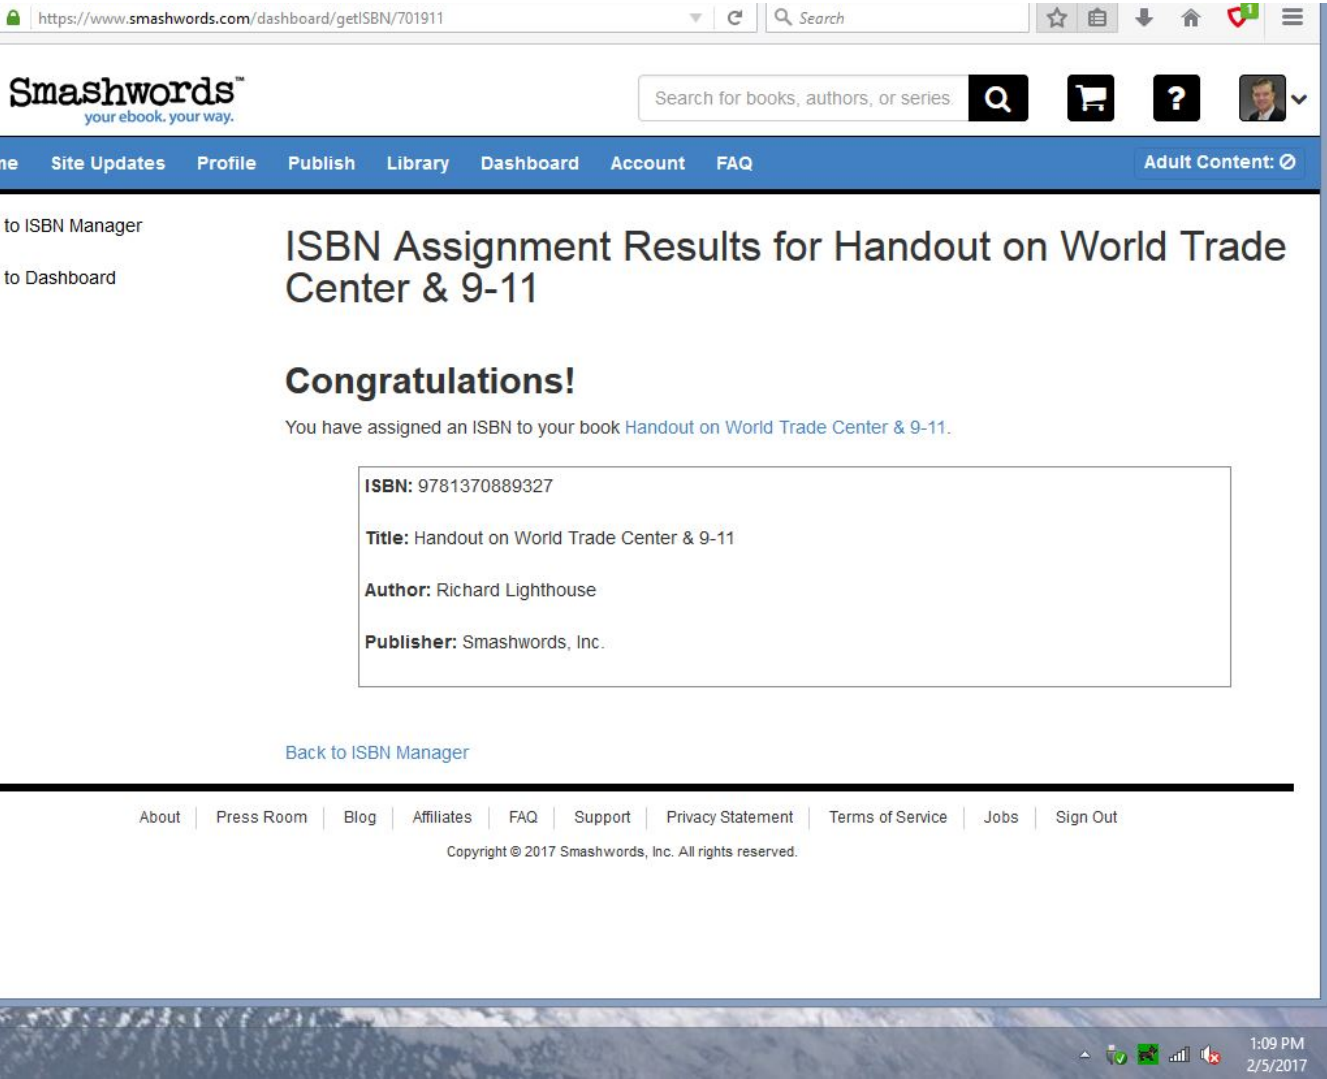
https://www.smashwords.com/dashboard/getISBN/701911

Search

1

Smashwords™
your ebook. your way.

Search for books, authors, or series

?

me Site Updates Profile Publish Library Dashboard Account FAQ

Adult Content: ⊘

to ISBN Manager

to Dashboard

ISBN Assignment Results for Handout on World Trade Center & 9-11

Congratulations!

You have assigned an ISBN to your book Handout on World Trade Center & 9-11.

ISBN: 9781370889327

Title: Handout on World Trade Center & 9-11

Author: Richard Lighthouse

Publisher: Smashwords, Inc.

Back to ISBN Manager

About | Press Room | Blog | Affiliates | FAQ | Support | Privacy Statement | Terms of Service | Jobs | Sign Out

Copyright © 2017 Smashwords, Inc. All rights reserved.

1:09 PM
2/5/2017